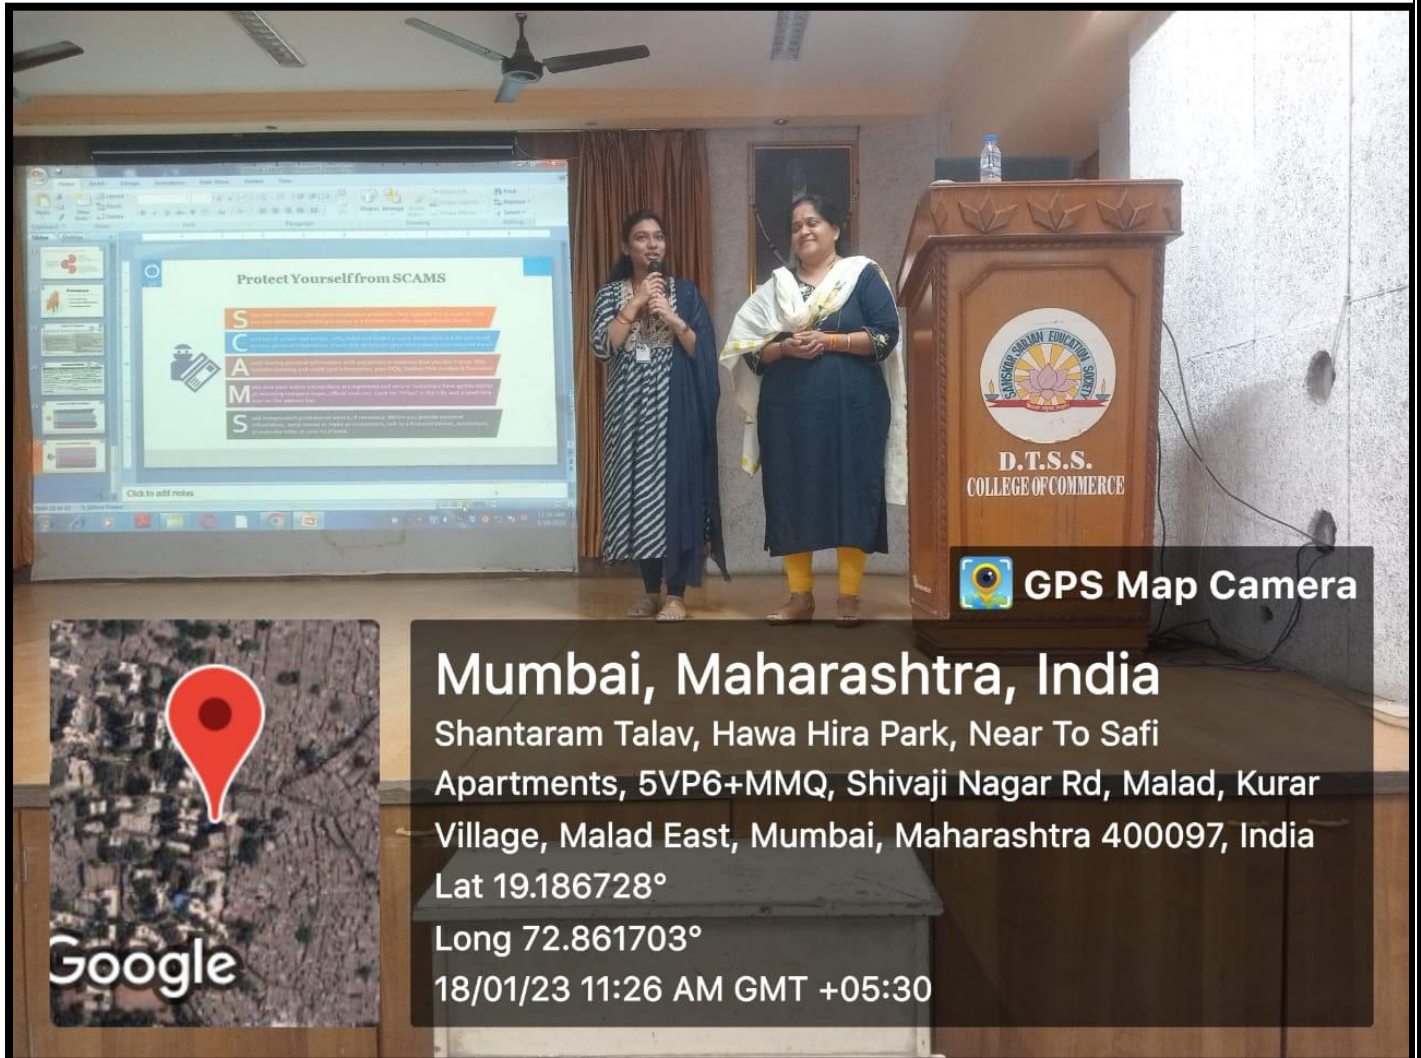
Protect Yourself from SCAMS

S
C
A
M
S

Click to add notes

SANSKAR SARJAN EDUCATION SOCIETY

D.T.S.S.
COLLEGE OF COMMERCE

GPS Map Camera

Mumbai, Maharashtra, India
Shantaram Talav, Hawa Hira Park, Near To Safi Apartments, 5VP6+MMQ, Shivaji Nagar Rd, Malad, Kurar Village, Malad East, Mumbai, Maharashtra 400097, India
Lat 19.186728°
Long 72.861703°
18/01/23 11:26 AM GMT +05:30

Google